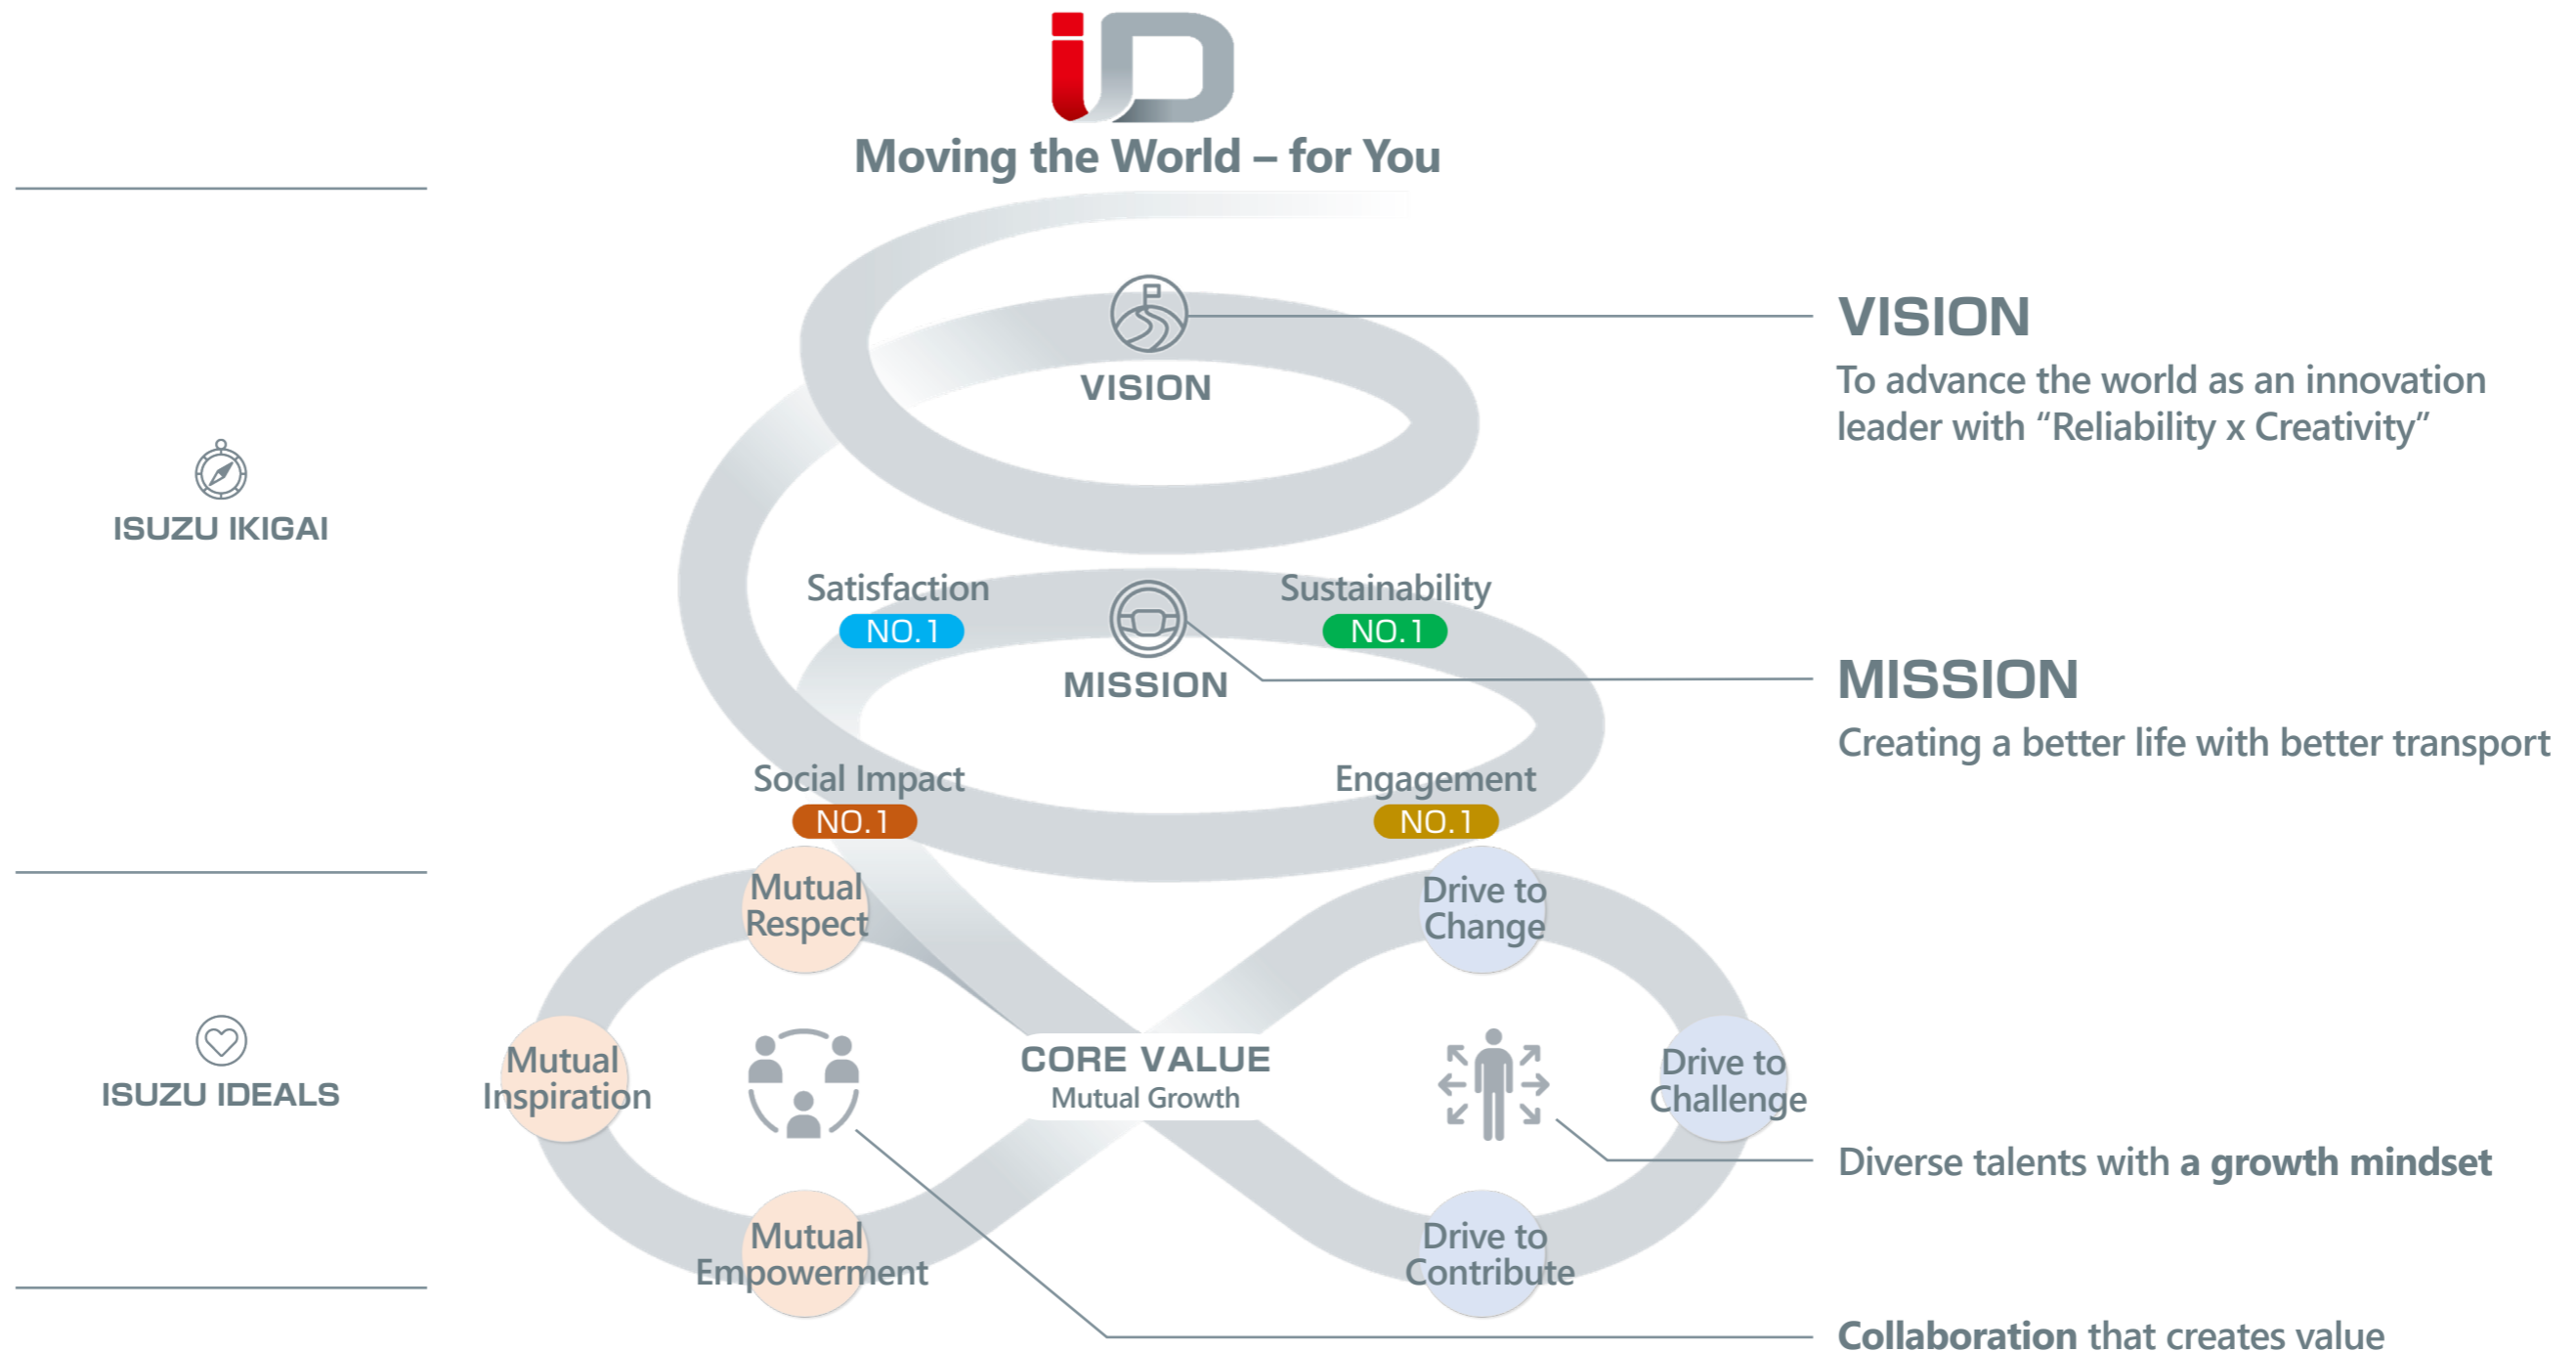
iD

Moving the World – for You

ISUZU IKIGAI

VISION

VISION

To advance the world as an innovation leader with “Reliability x Creativity”

Satisfaction NO.1

Sustainability NO.1

MISSION

MISSION

Creating a better life with better transport

Social Impact NO.1

Engagement NO.1

ISUZU IDEALS

Mutual Respect

Drive to Change

Mutual Inspiration

CORE VALUE
Mutual Growth

Drive to Challenge

Diverse talents with a growth mindset

Mutual Empowerment

Drive to Contribute

Collaboration that creates value